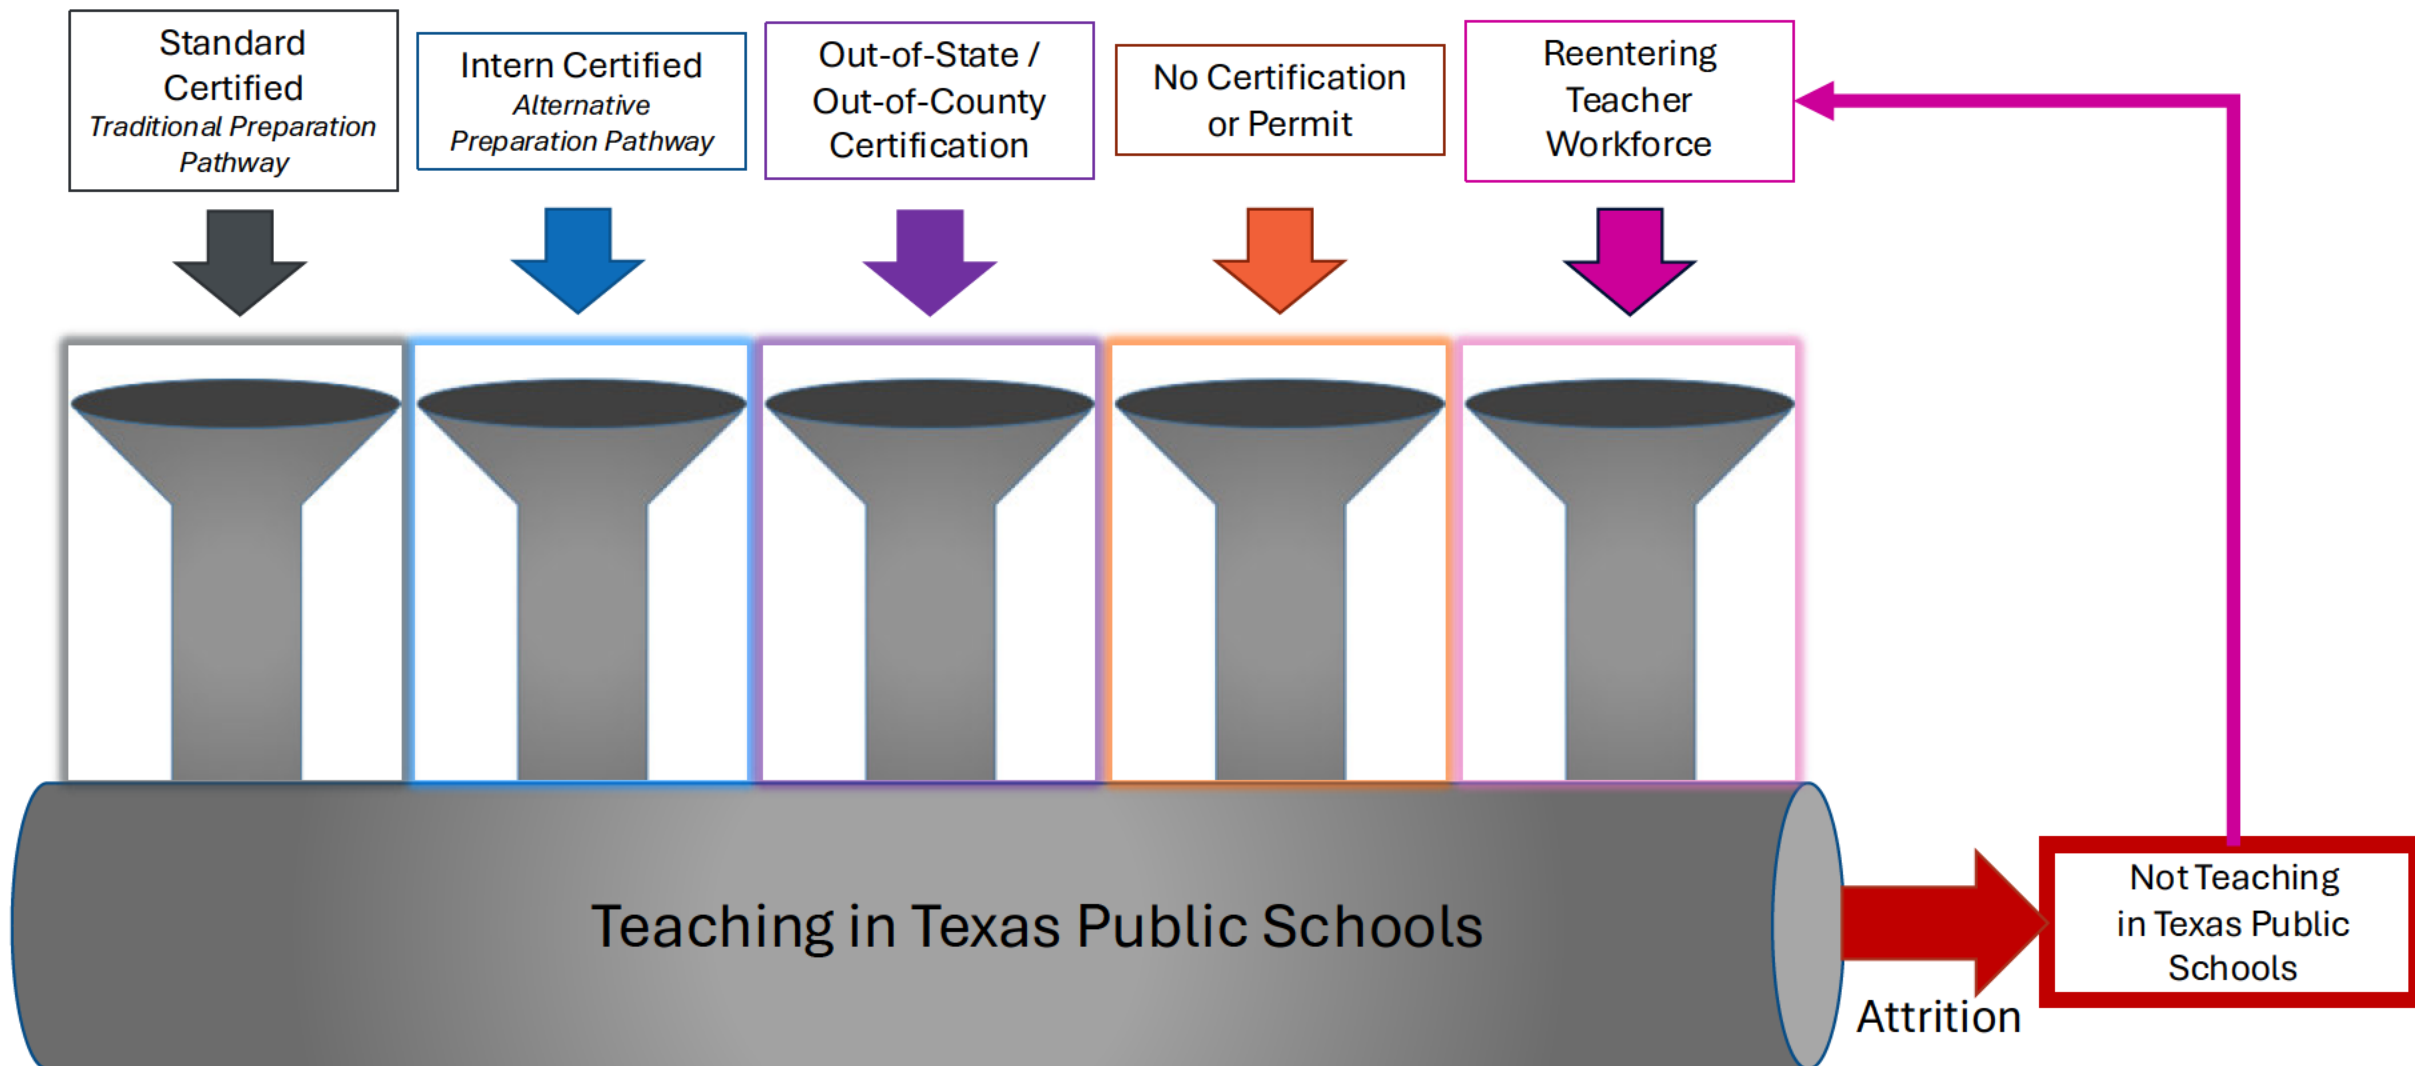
Standard Certified
Traditional Preparation Pathway

Intern Certified
Alternative Preparation Pathway

Out-of-State / Out-of-County Certification

No Certification or Permit

Reentering Teacher Workforce

Teaching in Texas Public Schools

Attrition

Not Teaching in Texas Public Schools